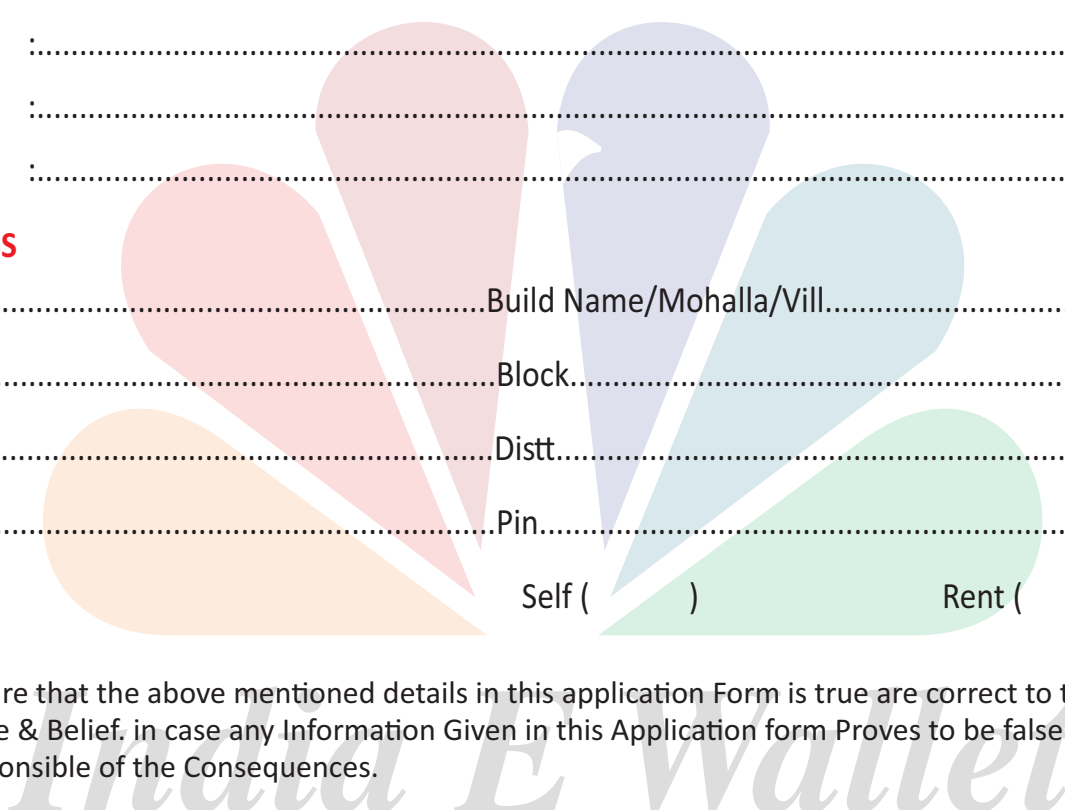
:........................................................................................................................................

:........................................................................................................................................

:........................................................................................................................................

s

...................................................................Build Name/Mohalla/Vill...............................

...................................................................Block...................................................

...................................................................Distt....................................................

...................................................................Pin.....................................................

Self ( ) Rent (

re that the above mentioned details in this application Form is true are correct to t e & Belief. in case any Information Given in this Application form Proves to be false onsible of the Consequences.

India E Wallet